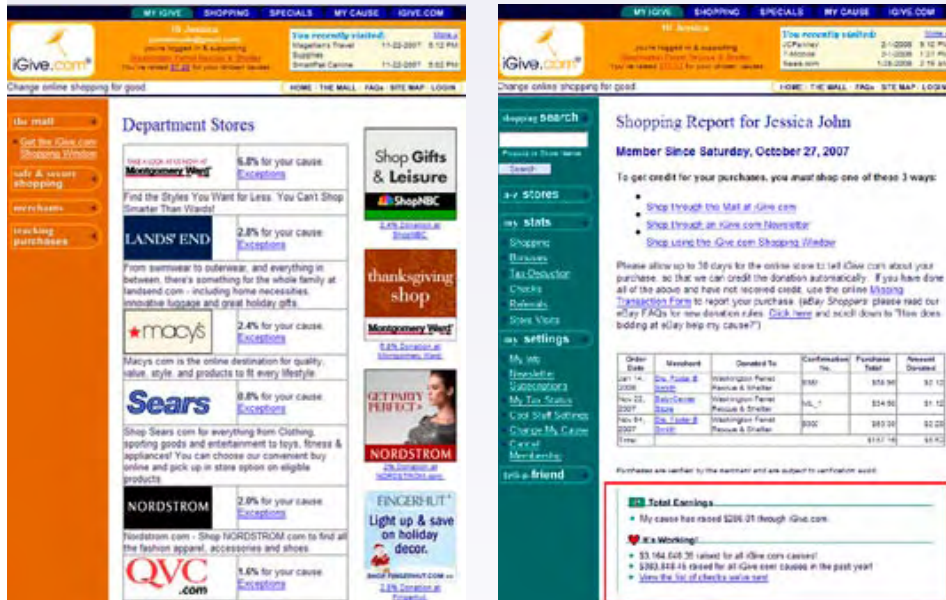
MY IGIVE SHOPPING SPECIALS MY CAUSE IGIVE.COM

iGive.com

Hi Jessica
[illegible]
you're logged in & supporting
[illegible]
You've raised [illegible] for your chosen cause

You recently visited: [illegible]
Magellan's Travel Supplies 11-22-2007 5:12 PM
SmartPak Canine 11-22-2007 5:02 PM

Change online shopping for good.

HOME | THE MALL | FAQs | SITE MAP | LOGIN

the mall
Get the iGive.com Shopping Window
safe & secure shopping
merchants
tracking purchases

Department Stores

Montgomery Ward
6.8% for your cause
Exceptions
Find the Styles You Want for Less. You Can't Shop Smarter Than Wards!

LANDS' END
2.8% for your cause
Exceptions
From swimwear to outerwear, and everything in between, there's something for the whole family at landsend.com - including home necessities, innovative luggage and great holiday gifts.

macys
2.4% for your cause
Exceptions
Macys.com is the online destination for quality, value, style, and products to fit every lifestyle.

Sears
0.8% for your cause
Exceptions
Shop Sears.com for everything from Clothing, sporting goods and entertainment to toys, fitness & appliances! You can choose our convenient buy online and pick up in store option on eligible products.

NORDSTROM
2.0% for your cause
Exceptions
Nordstrom.com - Shop NORDSTROM.com to find all the fashion apparel, accessories and shoes

QVC .com
1.6% for your cause
Exceptions

Shop Gifts & Leisure
ShopNBC
2.4% Donation at ShopNBC

thanksgiving shop
Montgomery Ward
6.8% Donation at Montgomery Ward

GET PARTY PERFECT
NORDSTROM
2% Donation at NORDSTROM.com

FINGERHUT
Light up & save on holiday decor.
SHOP FINGERHUT.COM
2.8% Donation at Fingerhut

MY IGIVE SHOPPING SPECIALS MY CAUSE IGIVE.COM

iGive.com

Hi Jessica
you're logged in & supporting
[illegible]

You recently visited:
JCPenney 2-1-2008 5:12 PM
T-Mobile 2-1-2008 1:21 PM
Sears.com 1-29-2008 2:18 AM

Change online shopping for good.

HOME | THE MALL | FAQs | SITE MAP | LOGIN

shopping search
Product or Store Name
Search
a-z stores
my stats
Shopping
Bonuses
Tax Deduction
Checks
Referrals
Store Visits
my settings
My Info
Newsletter Subscriptions
My Tax Status
Cool Stuff Settings
Change My Cause
Cancel Membership
tell-a-friend

Shopping Report for Jessica John

Member Since Saturday, October 27, 2007

To get credit for your purchases, you must shop one of these 3 ways:

Shop through the Mall at iGive.com
Shop through an iGive.com Newsletter
Shop using the iGive.com Shopping Window

Please allow up to 30 days for the online store to tell iGive.com about your purchase, so that we can credit the donation automatically. If you have done all of the above and have not received credit, use the online Missing Transaction Form to report your purchase. (eBay Shoppers: please read our eBay FAQs for new donation rules. Click here and scroll down to "How does bidding at eBay help my cause?")

| Order Date | Merchant | Donated To | Confirmation No. | Purchase Total | Amount Donated |
|---|---|---|---|---|---|
| Jan 14, 2008 | Dr. Foster & Smith | Washington Ferret Rescue & Shelter | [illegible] | $58.90 | $2.12 |
| Nov 22, 2007 | BabyCenter Store | Washington Ferret Rescue & Shelter | ML_* | $34.90 | $1.12 |
| Nov 04, 2007 | Dr. Foster & Smith | Washington Ferret Rescue & Shelter | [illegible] | $63.30 | $2.28 |
| Total | | | | $157.10 | $5.52 |

Purchases are verified by the merchant and are subject to verification audit.

Total Earnings
My causes has raised $286.01 through iGive.com.

It's Working!
$3,164,648.35 raised for all iGive.com causes!
$383,848.45 raised for all iGive.com causes in the past year!
View the list of checks we've sent